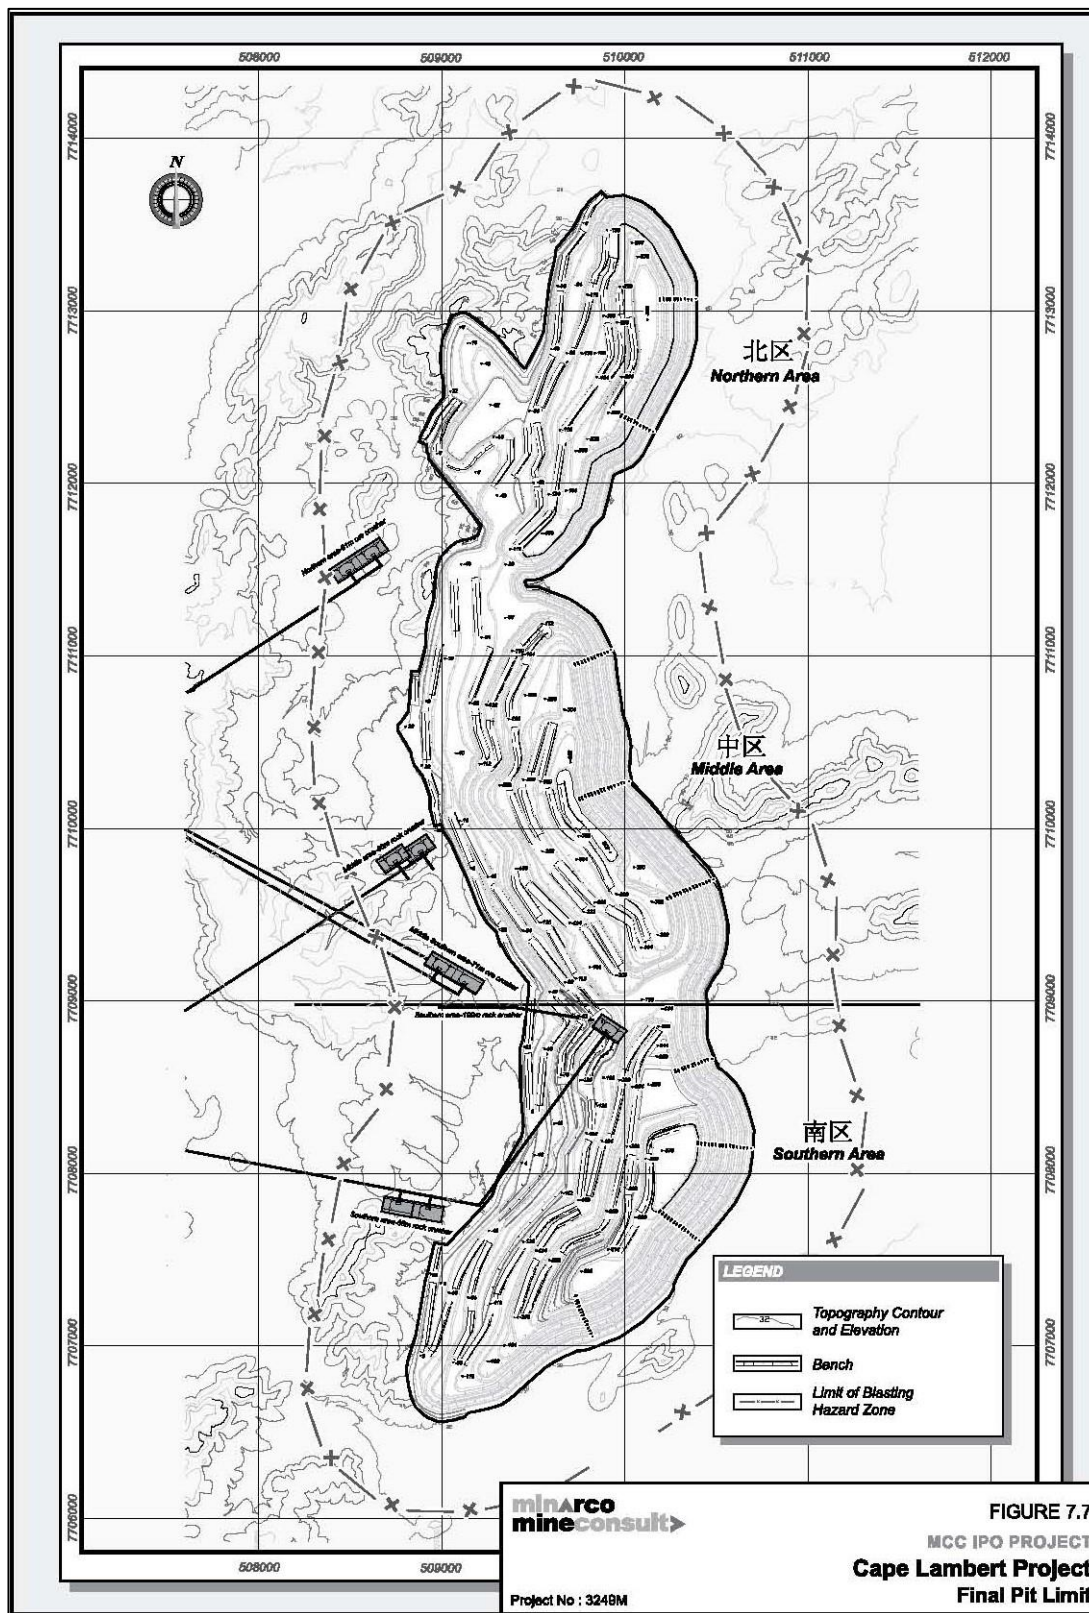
508000 509000 510000 511000 512000

7714000 7713000 7712000 7711000 7710000 7709000 7708000 7707000 7706000

N

北区
Northern Area

中区
Middle Area

南区
Southern Area

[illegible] crusher

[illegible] rock crusher

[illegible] ore crusher

Southern area-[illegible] rock crusher

Southern area-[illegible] rock crusher

LEGEND

32

Topography Contour and Elevation

Bench

Limit of Blasting Hazard Zone

minarco mineconsult

Project No : 3249M

FIGURE 7.7

MCC IPO PROJECT

Cape Lambert Project

Final Pit Limit

508000 509000